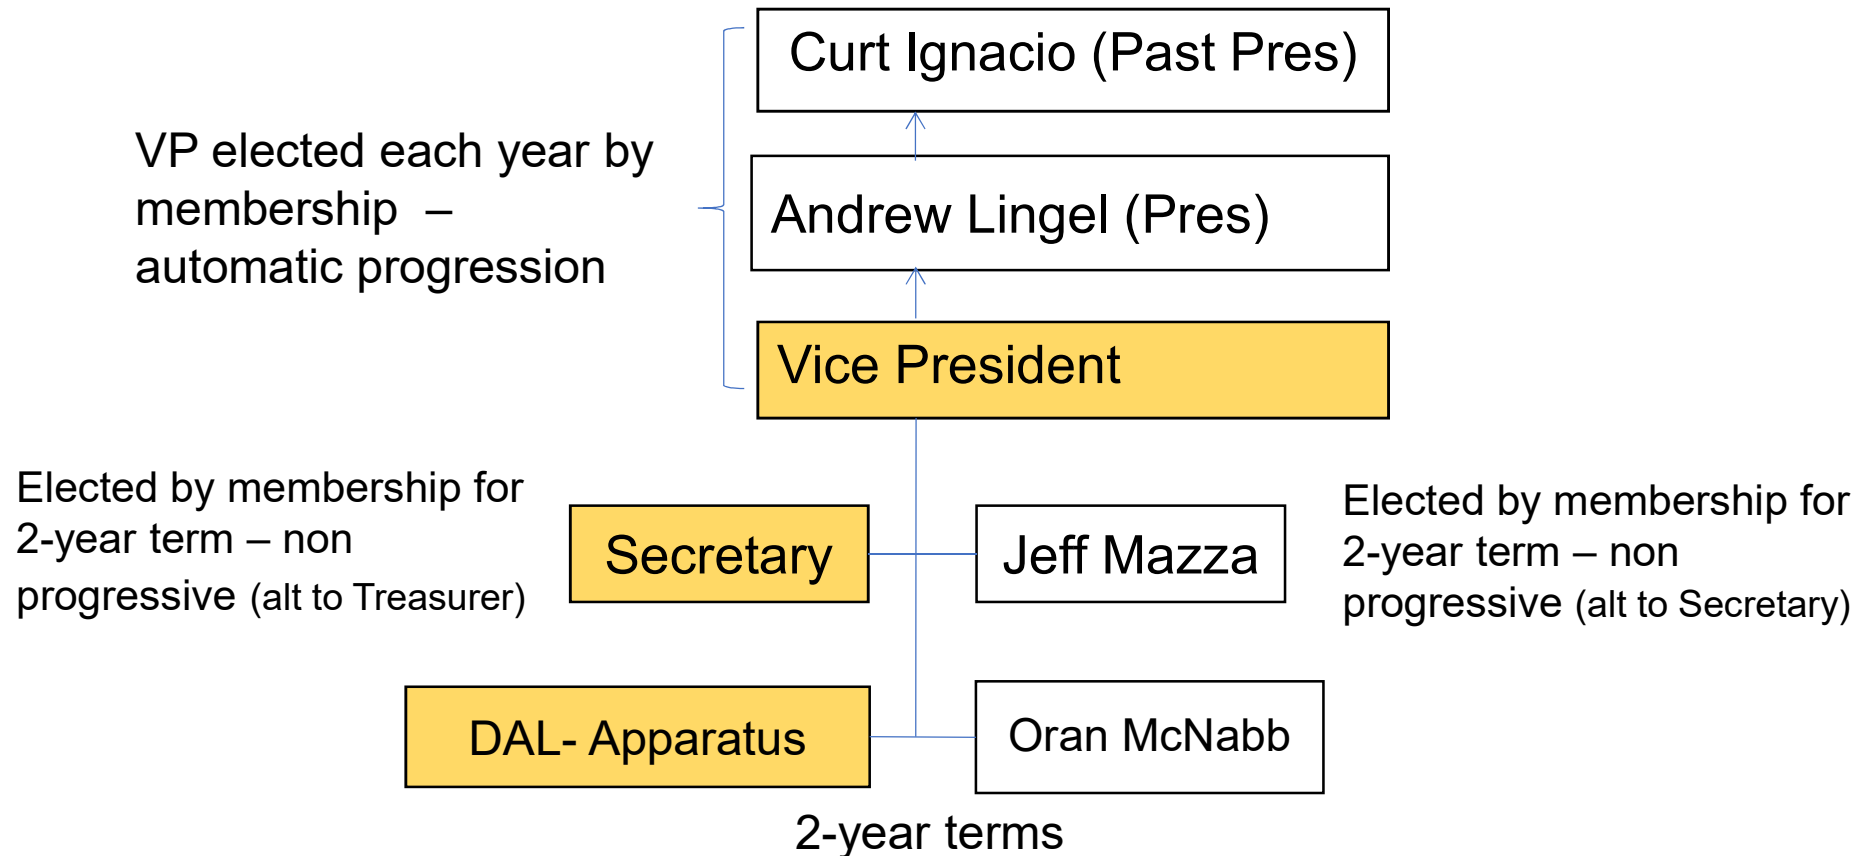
VP elected each year by membership – automatic progression

Curt Ignacio (Past Pres)

Andrew Lingel (Pres)

Vice President

Elected by membership for 2-year term – non progressive (alt to Treasurer)

Secretary

Jeff Mazza

Elected by membership for 2-year term – non progressive (alt to Secretary)

DAL- Apparatus

Oran McNabb

2-year terms